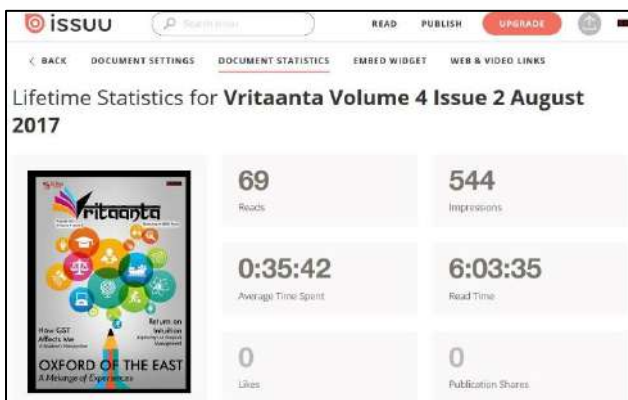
issuu Search issuu READ PUBLISH UPGRADE

< BACK DOCUMENT SETTINGS DOCUMENT STATISTICS EMBED WIDGET WEB & VIDEO LINKS

Lifetime Statistics for **Vritaanta Volume 4 Issue 2 August 2017**

Vritaanta

How GST Affects Me

Return on Intuition

OXFORD OF THE EAST
A Melange of Experiences

69
Reads

544
Impressions

0:35:42
Average Time Spent

6:03:35
Read Time

0
Likes

0
Publication Shares